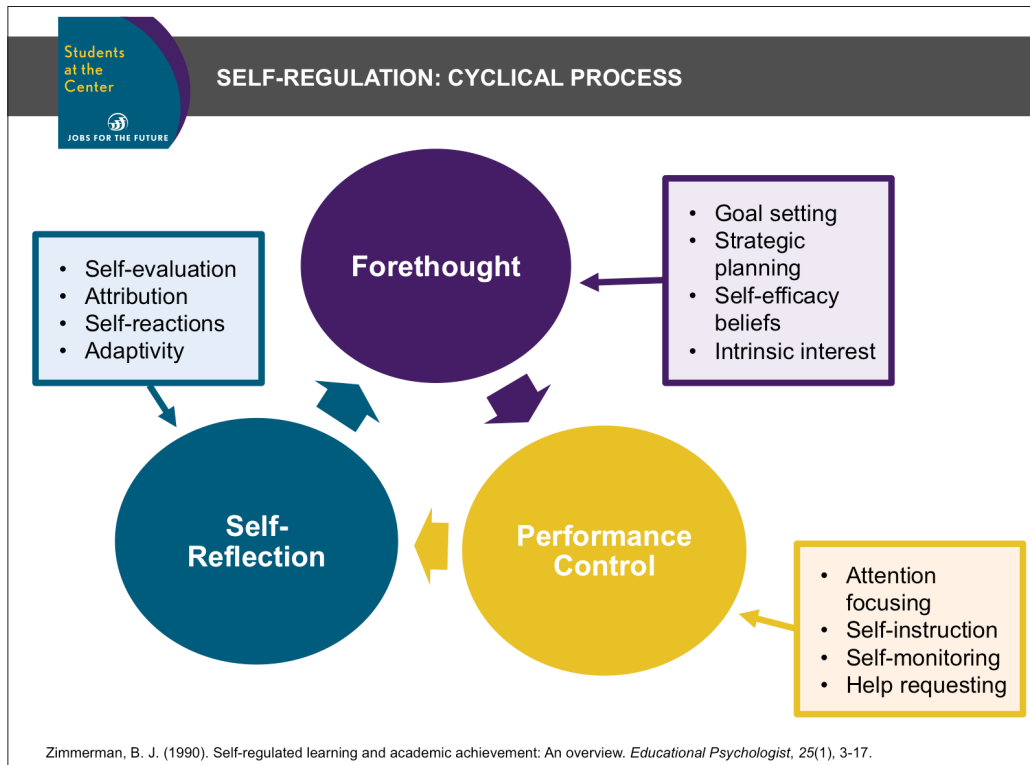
Students at the Center

JOBS FOR THE FUTURE

SELF-REGULATION: CYCLICAL PROCESS

Forethought

- Goal setting
- Strategic planning
- Self-efficacy beliefs
- Intrinsic interest

- Self-evaluation
- Attribution
- Self-reactions
- Adaptivity

Self-Reflection

Performance Control

- Attention focusing
- Self-instruction
- Self-monitoring
- Help requesting

Zimmerman, B. J. (1990). Self-regulated learning and academic achievement: An overview. *Educational Psychologist*, *25*(1), 3-17.